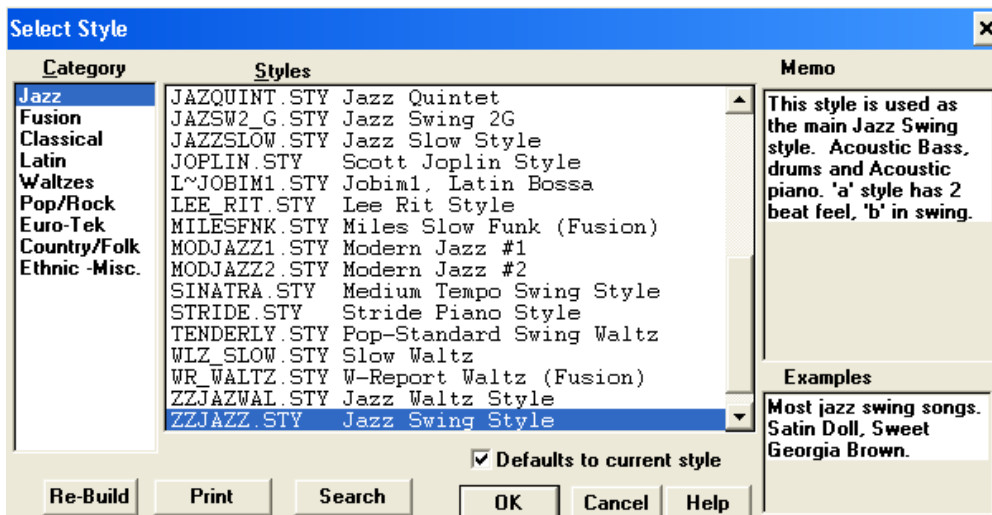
Select Style

Category
Jazz
Fusion
Classical
Latin
Waltzes
Pop/Rock
Euro-Tek
Country/Folk
Ethnic -Misc.

Styles
JAZQUINT.STY Jazz Quintet
JAZSW2_G.STY Jazz Swing 2G
JAZZSLOW.STY Jazz Slow Style
JOPLIN.STY Scott Joplin Style
L~JOBIM1.STY Jobim1, Latin Bossa
LEE_RIT.STY Lee Rit Style
MILESFNK.STY Miles Slow Funk (Fusion)
MODJAZZ1.STY Modern Jazz #1
MODJAZZ2.STY Modern Jazz #2
SINATRA.STY Medium Tempo Swing Style
STRIDE.STY Stride Piano Style
TENDERLY.STY Pop-Standard Swing Waltz
WLZ_SLOW.STY Slow Waltz
WR_WALTZ.STY W-Report Waltz (Fusion)
ZZJAZWAL.STY Jazz Waltz Style
ZZJAZZ.STY Jazz Swing Style

Memo
This style is used as the main Jazz Swing style. Acoustic Bass, drums and Acoustic piano. 'a' style has 2 beat feel, 'b' in swing.

Examples
Most jazz swing songs. Satin Doll, Sweet Georgia Brown.

Defaults to current style

Re-Build
Print
Search
OK
Cancel
Help